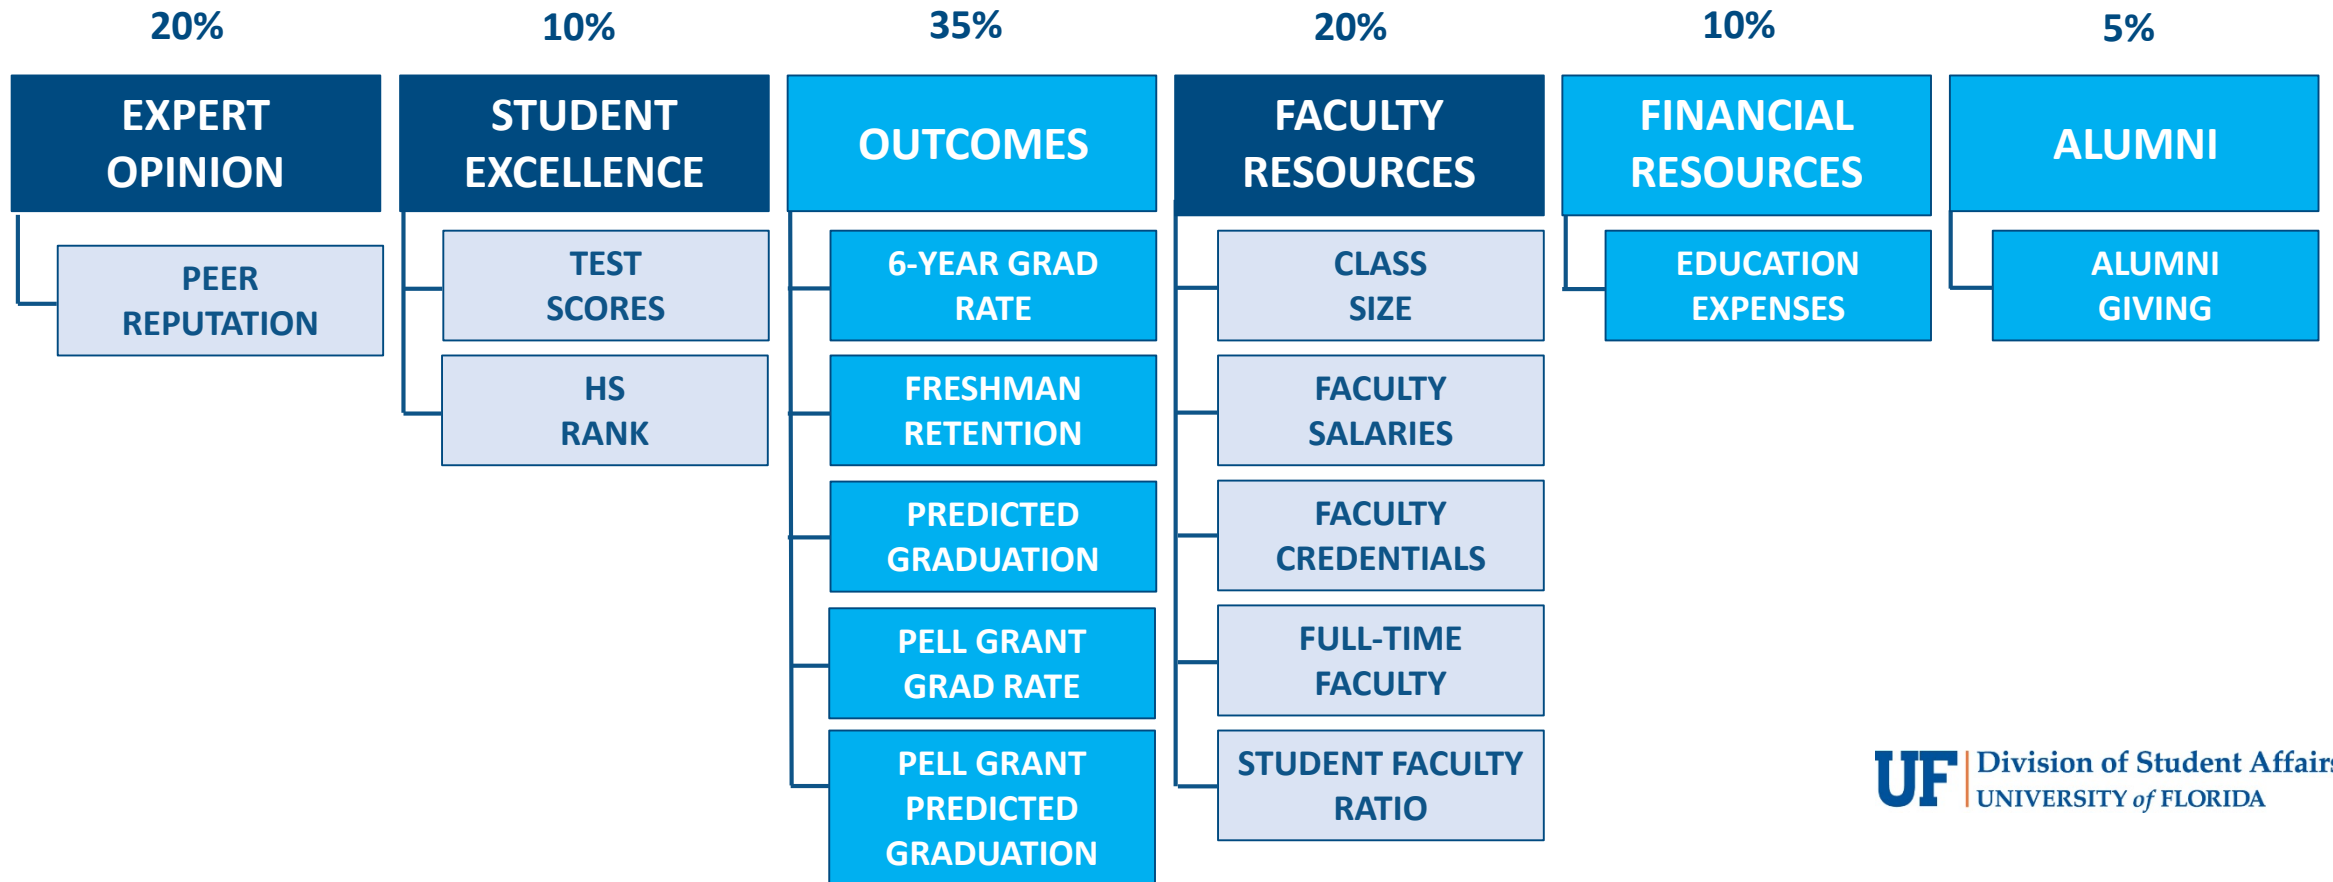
20%

EXPERT OPINION

PEER REPUTATION

10%

STUDENT EXCELLENCE

TEST SCORES

HS RANK

35%

OUTCOMES

6-YEAR GRAD RATE

FRESHMAN RETENTION

PREDICTED GRADUATION

PELL GRANT GRAD RATE

PELL GRANT PREDICTED GRADUATION

20%

FACULTY RESOURCES

CLASS SIZE

FACULTY SALARIES

FACULTY CREDENTIALS

FULL-TIME FACULTY

STUDENT FACULTY RATIO

10%

FINANCIAL RESOURCES

EDUCATION EXPENSES

5%

ALUMNI

ALUMNI GIVING

UF Division of Student Affair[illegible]
UNIVERSITY of FLORIDA